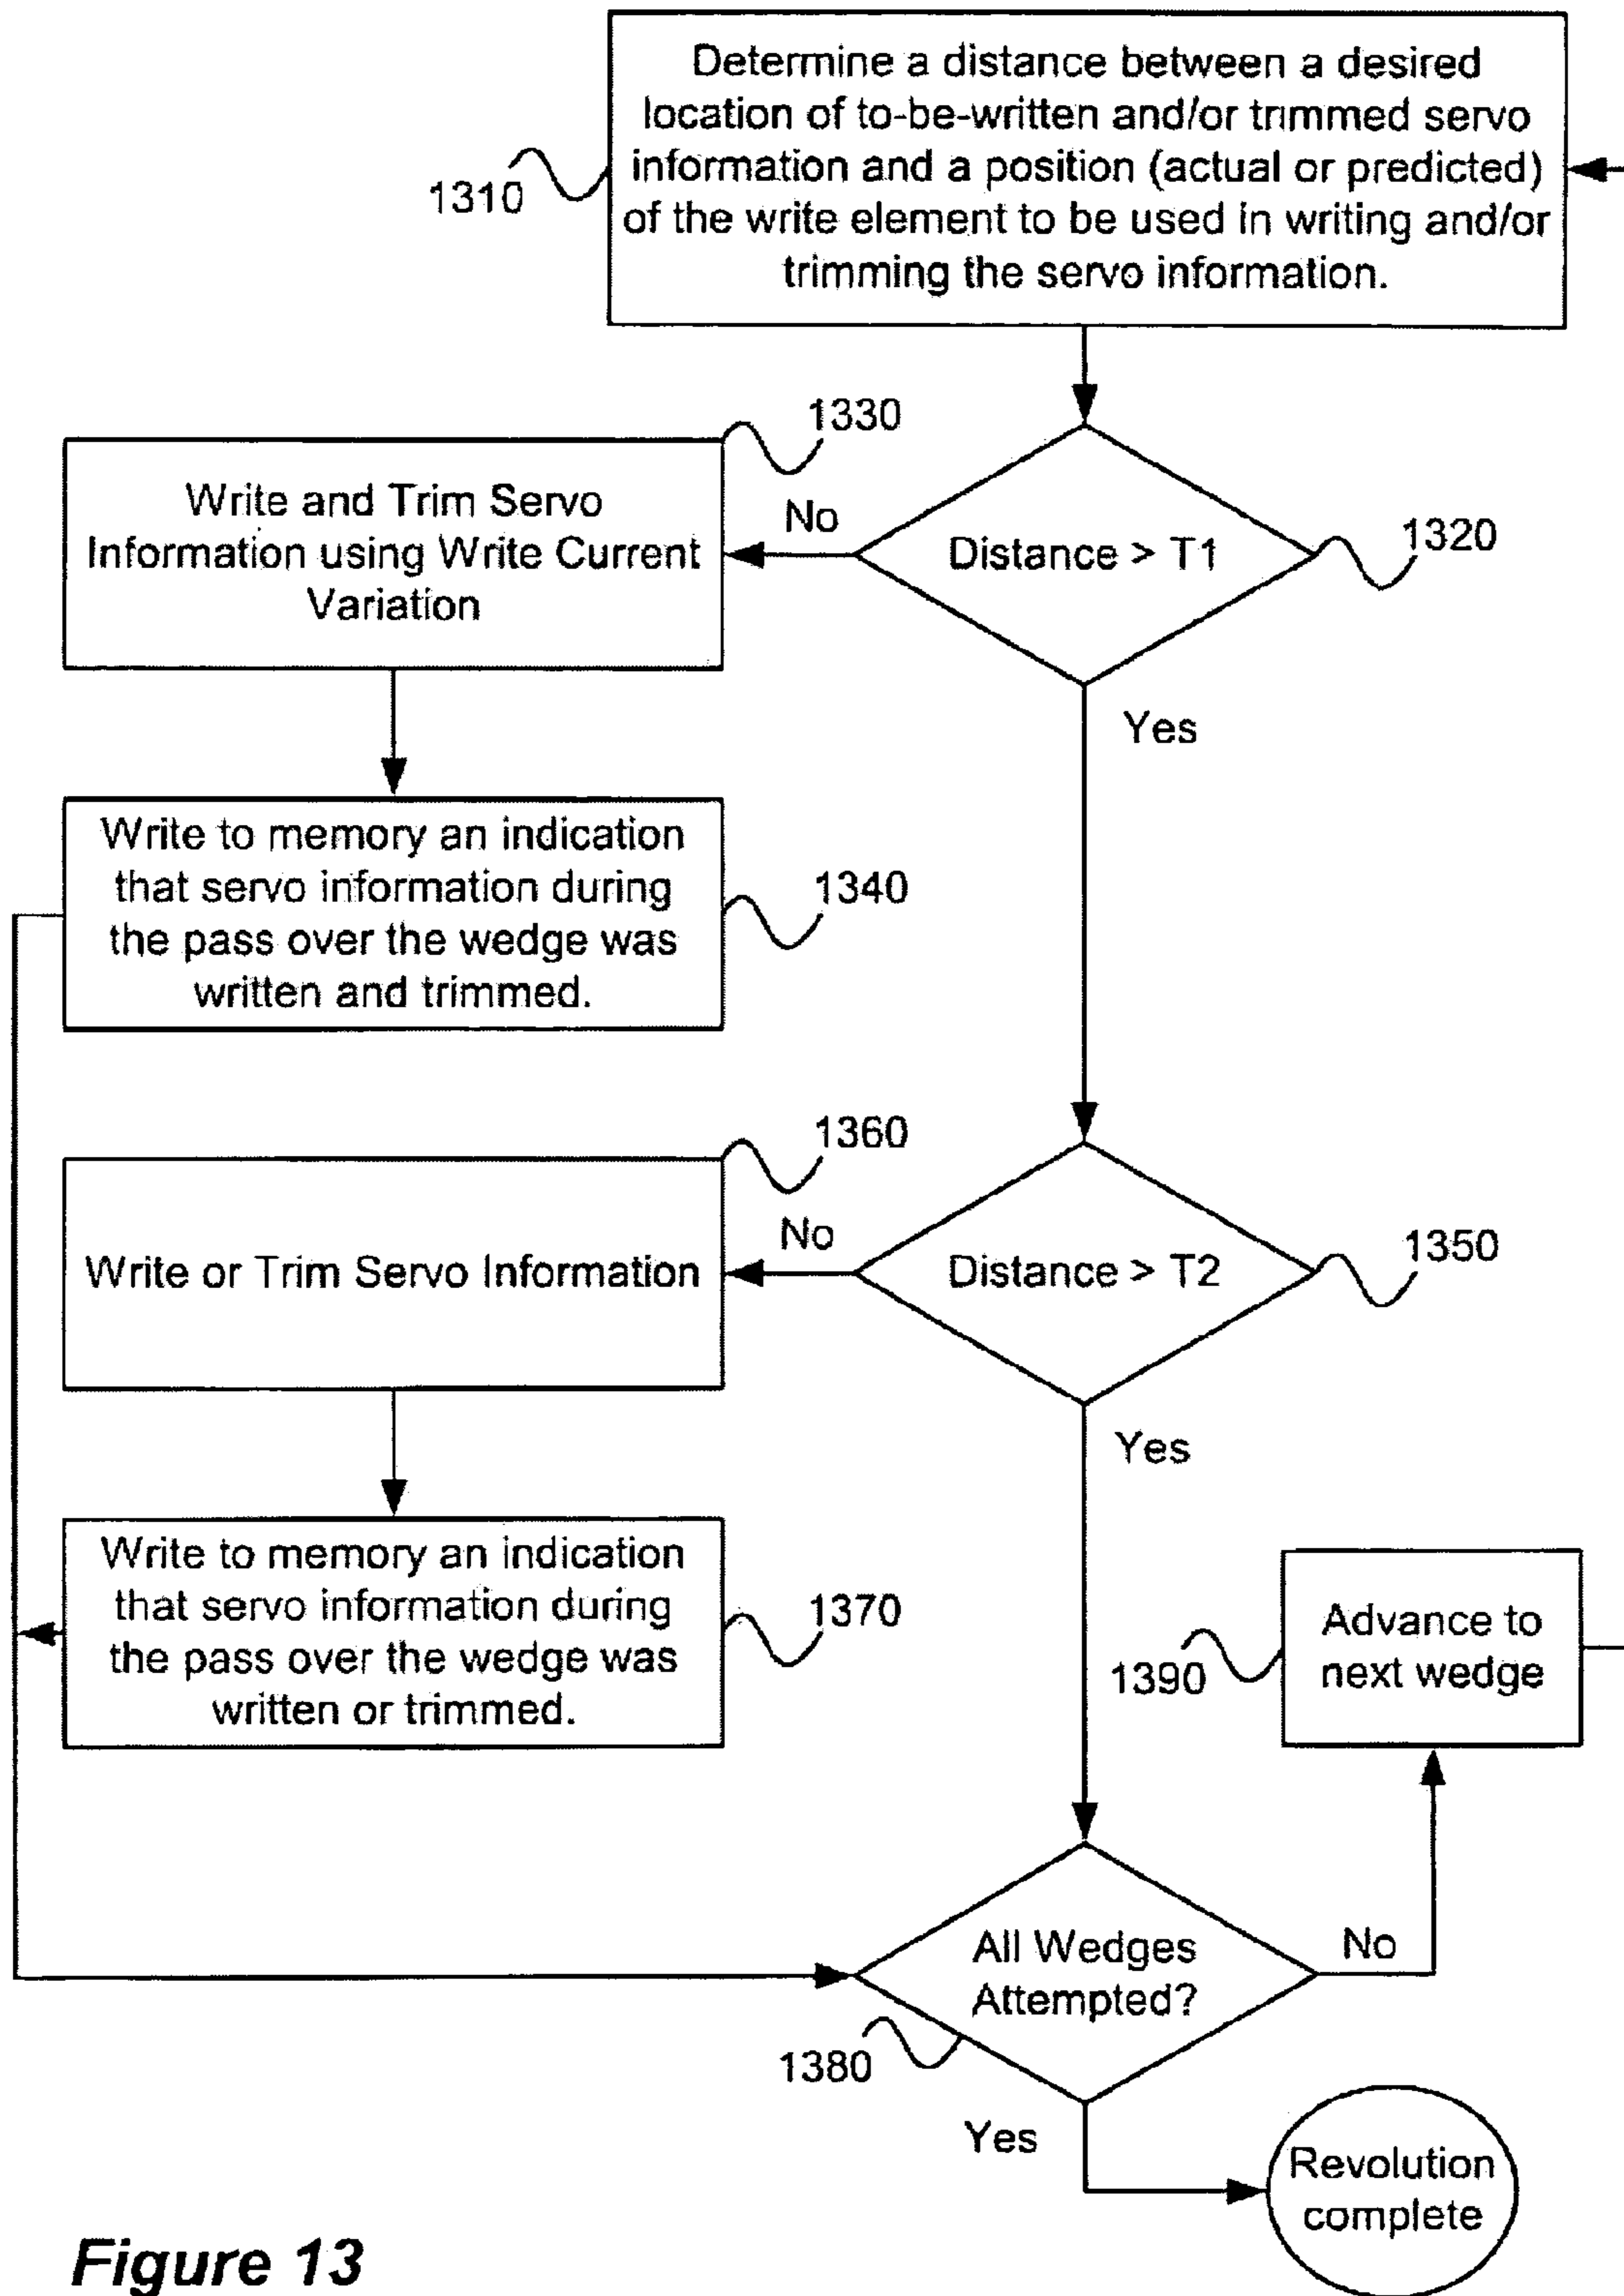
1310

Determine a distance between a desired location of to-be-written and/or trimmed servo information and a position (actual or predicted) of the write element to be used in writing and/or trimming the servo information.

1330

Write and Trim Servo Information using Write Current Variation

No

Distance > T1

1320

Yes

Write to memory an indication that servo information during the pass over the wedge was written and trimmed.

1340

1360

Write or Trim Servo Information

No

Distance > T2

1350

Yes

Write to memory an indication that servo information during the pass over the wedge was written or trimmed.

1370

1390

Advance to next wedge

All Wedges Attempted?

No

1380

Yes

Revolution complete

Figure 13